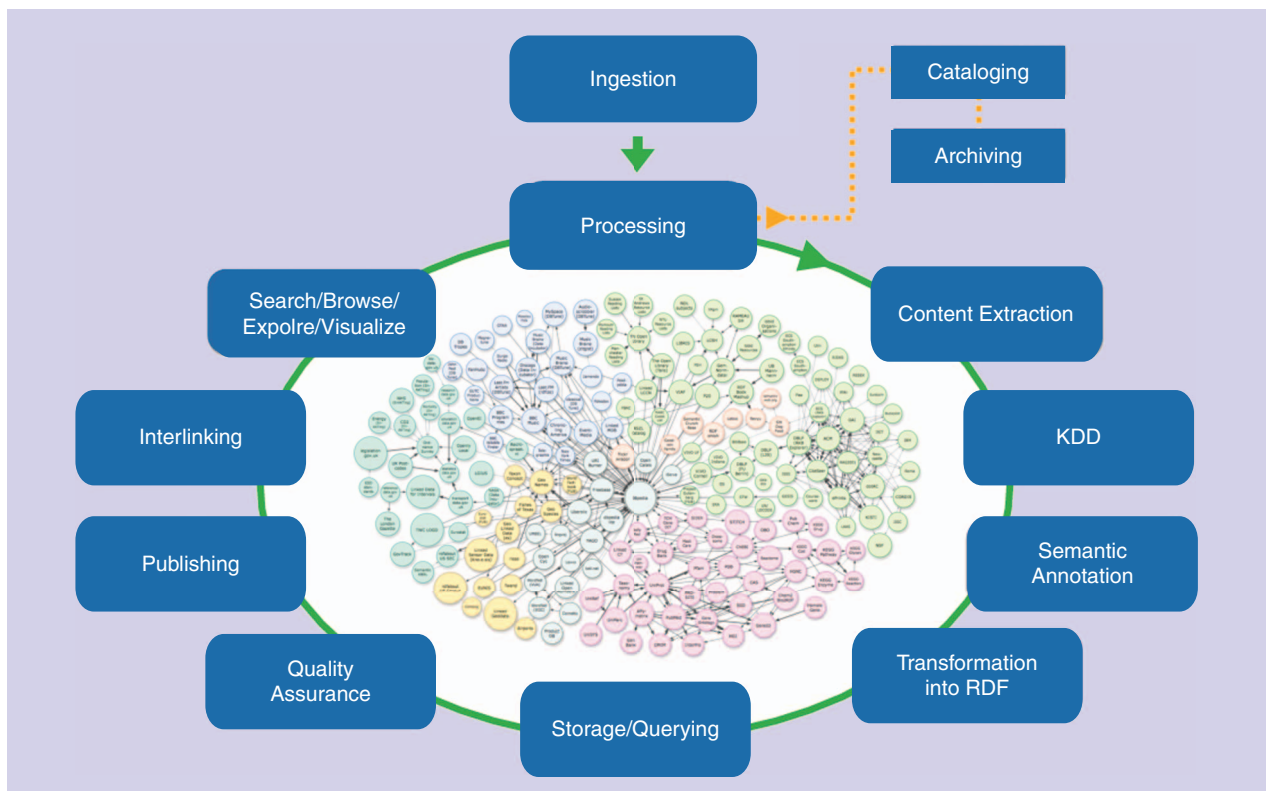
Ingestion

Cataloging

Archiving

Processing

Content Extraction

KDD

Semantic Annotation

Transformation into RDF

Storage/Querying

Quality Assurance

Publishing

Interlinking

Search/Browse/ Expolre/Visualize